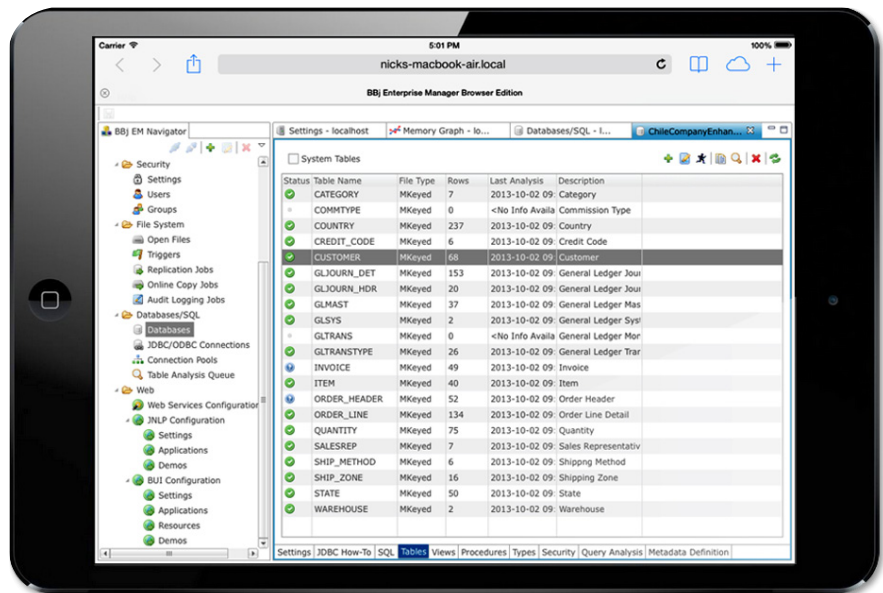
Carrier
5:01 PM
100%
nicks-macbook-air.local
BBj Enterprise Manager Browser Edition

BBj EM Navigator
Security
Settings
Users
Groups
File System
Open Files
Triggers
Replication Jobs
Online Copy Jobs
Audit Logging Jobs
Databases/SQL
Databases
JDBC/ODBC Connections
Connection Pools
Table Analysis Queue
Web
Web Services Configuration
JNLP Configuration
Settings
Applications
Demos
BUI Configuration
Settings
Applications
Resources
Demos

Settings - localhost | Memory Graph - lo... | Databases/SQL - l... | ChileCompanyEnhan...

System Tables

| Status | Table Name | File Type | Rows | Last Analysis | Description |
|---|---|---|---|---|---|
| | CATEGORY | MKeyed | 7 | 2013-10-02 09 | Category |
| | COMMTYPE | MKeyed | 0 | <No Info Availa | Commission Type |
| | COUNTRY | MKeyed | 237 | 2013-10-02 09 | Country |
| | CREDIT_CODE | MKeyed | 6 | 2013-10-02 09 | Credit Code |
| | CUSTOMER | MKeyed | 68 | 2013-10-02 09 | Customer |
| | GLJOURN_DET | MKeyed | 153 | 2013-10-02 09 | General Ledger Jour |
| | GLJOURN_HDR | MKeyed | 20 | 2013-10-02 09 | General Ledger Jour |
| | GLMAST | MKeyed | 37 | 2013-10-02 09 | General Ledger Mas |
| | GLSYS | MKeyed | 2 | 2013-10-02 09 | General Ledger Syst |
| | GLTRANS | MKeyed | 0 | <No Info Availa | General Ledger Mor |
| | GLTRANSTYPE | MKeyed | 26 | 2013-10-02 09 | General Ledger Trar |
| | INVOICE | MKeyed | 49 | 2013-10-02 09 | Invoice |
| | ITEM | MKeyed | 40 | 2013-10-02 09 | Item |
| | ORDER_HEADER | MKeyed | 52 | 2013-10-02 09 | Order Header |
| | ORDER_LINE | MKeyed | 134 | 2013-10-02 09 | Order Line Detail |
| | QUANTITY | MKeyed | 75 | 2013-10-02 09 | Quantity |
| | SALESREP | MKeyed | 7 | 2013-10-02 09 | Sales Representativ |
| | SHIP_METHOD | MKeyed | 6 | 2013-10-02 09 | Shippng Method |
| | SHIP_ZONE | MKeyed | 16 | 2013-10-02 09 | Shipping Zone |
| | STATE | MKeyed | 50 | 2013-10-02 09 | State |
| | WAREHOUSE | MKeyed | 2 | 2013-10-02 09 | Warehouse |

Settings | JDBC How-To | SQL | Tables | Views | Procedures | Types | Security | Query Analysis | Metadata Definition